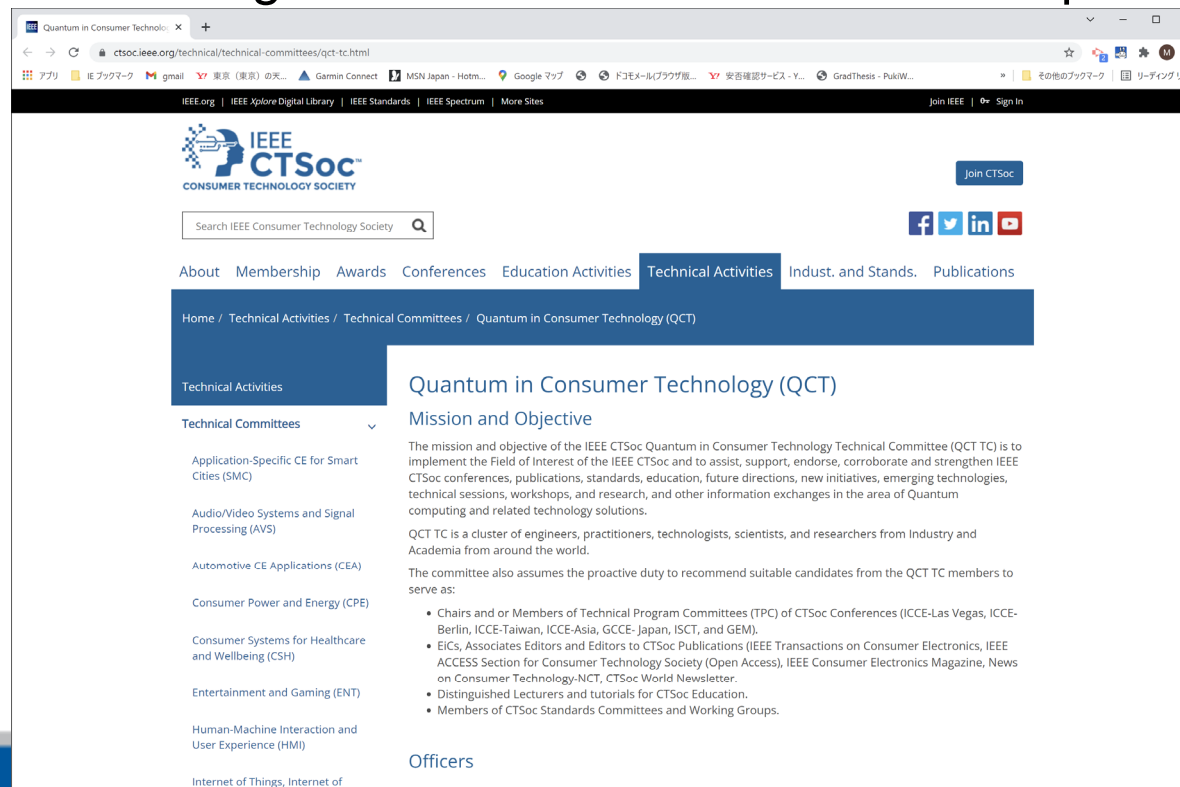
Quantum in Consumer Technolo ×  +

ctsoc.ieee.org/technical/technical-committees/qct-tc.html

アプリ  IE ブックマーク  gmail  東京（東京）の天...  Garmin Connect  MSN Japan - Hotm...  Google マップ  ドコモメール(ブラウザ版...  安否確認サービス - Y...  GradThesis - PukiW...  »  その他のブックマーク  リーディング

IEEE.org | IEEE Xplore Digital Library | IEEE Standards | IEEE Spectrum | More Sites

Join IEEE | Sign In

IEEE CTSoc CONSUMER TECHNOLOGY SOCIETY

Join CTSoc

Search IEEE Consumer Technology Society

About  Membership  Awards  Conferences  Education Activities  Technical Activities  Indust. and Stands.  Publications

Home / Technical Activities / Technical Committees / Quantum in Consumer Technology (QCT)

Technical Activities

Technical Committees

Application-Specific CE for Smart Cities (SMC)

Audio/Video Systems and Signal Processing (AVS)

Automotive CE Applications (CEA)

Consumer Power and Energy (CPE)

Consumer Systems for Healthcare and Wellbeing (CSH)

Entertainment and Gaming (ENT)

Human-Machine Interaction and User Experience (HMI)

Internet of Things, Internet of

Quantum in Consumer Technology (QCT)

Mission and Objective

The mission and objective of the IEEE CTSoc Quantum in Consumer Technology Technical Committee (QCT TC) is to implement the Field of Interest of the IEEE CTSoc and to assist, support, endorse, corroborate and strengthen IEEE CTSoc conferences, publications, standards, education, future directions, new initiatives, emerging technologies, technical sessions, workshops, and research, and other information exchanges in the area of Quantum computing and related technology solutions.

QCT TC is a cluster of engineers, practitioners, technologists, scientists, and researchers from Industry and Academia from around the world.

The committee also assumes the proactive duty to recommend suitable candidates from the QCT TC members to serve as:

• Chairs and or Members of Technical Program Committees (TPC) of CTSoc Conferences (ICCE-Las Vegas, ICCE-Berlin, ICCE-Taiwan, ICCE-Asia, GCCE- Japan, ISCT, and GEM).
• EiCs, Associates Editors and Editors to CTSoc Publications (IEEE Transactions on Consumer Electronics, IEEE ACCESS Section for Consumer Technology Society (Open Access), IEEE Consumer Electronics Magazine, News on Consumer Technology-NCT, CTSoc World Newsletter.
• Distinguished Lecturers and tutorials for CTSoc Education.
• Members of CTSoc Standards Committees and Working Groups.

Officers